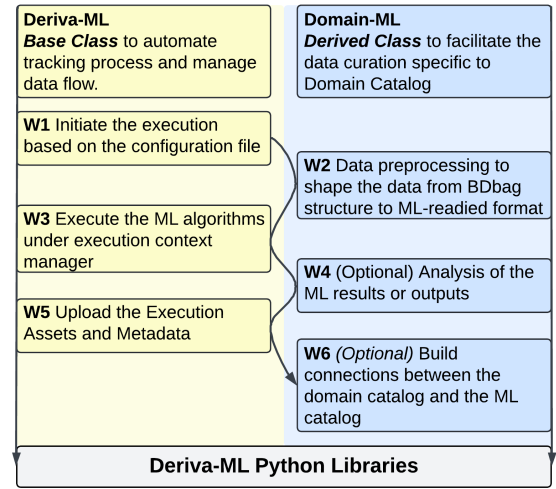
Deriva-ML
Base Class to automate tracking process and manage data flow.

W1 Initiate the execution based on the configuration file

W3 Execute the ML algorithms under execution context manager

W5 Upload the Execution Assets and Metadata

Domain-ML
Derived Class to facilitate the data curation specific to Domain Catalog

W2 Data preprocessing to shape the data from BDbag structure to ML-readied format

W4 (Optional) Analysis of the ML results or outputs

W6 (Optional) Build connections between the domain catalog and the ML catalog

Deriva-ML Python Libraries